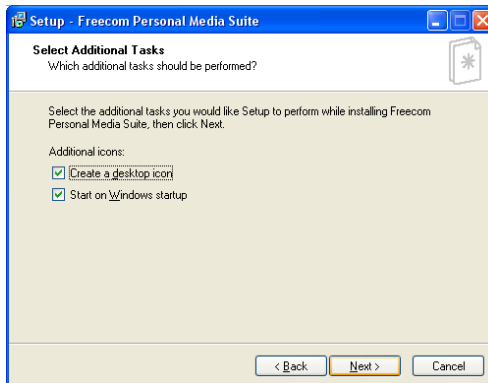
Setup - Freecom Personal Media Suite

Select Additional Tasks
Which additional tasks should be performed?

Select the additional tasks you would like Setup to perform while installing Freecom Personal Media Suite, then click Next.

Additional icons:

Create a desktop icon

Start on Windows startup

< Back
Next >
Cancel